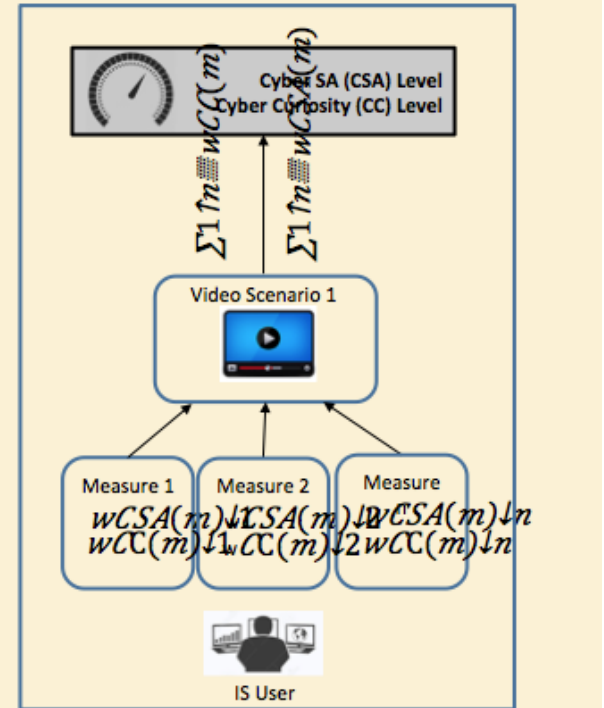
Cyber SA (CSA) Level
Cyber Curiosity (CC) Level

$\sum 1 \uparrow n \, wCC(m)$

$\sum 1 \uparrow n \, wCSA(m)$

Video Scenario 1

Measure 1
$wCSA(m)\downarrow 1$
$wCC(m)\downarrow 1$

Measure 2
$wCSA(m)\downarrow 2$
$wCC(m)\downarrow 2$

Measure
$wCSA(m)\downarrow n$
$wCC(m)\downarrow n$

IS User